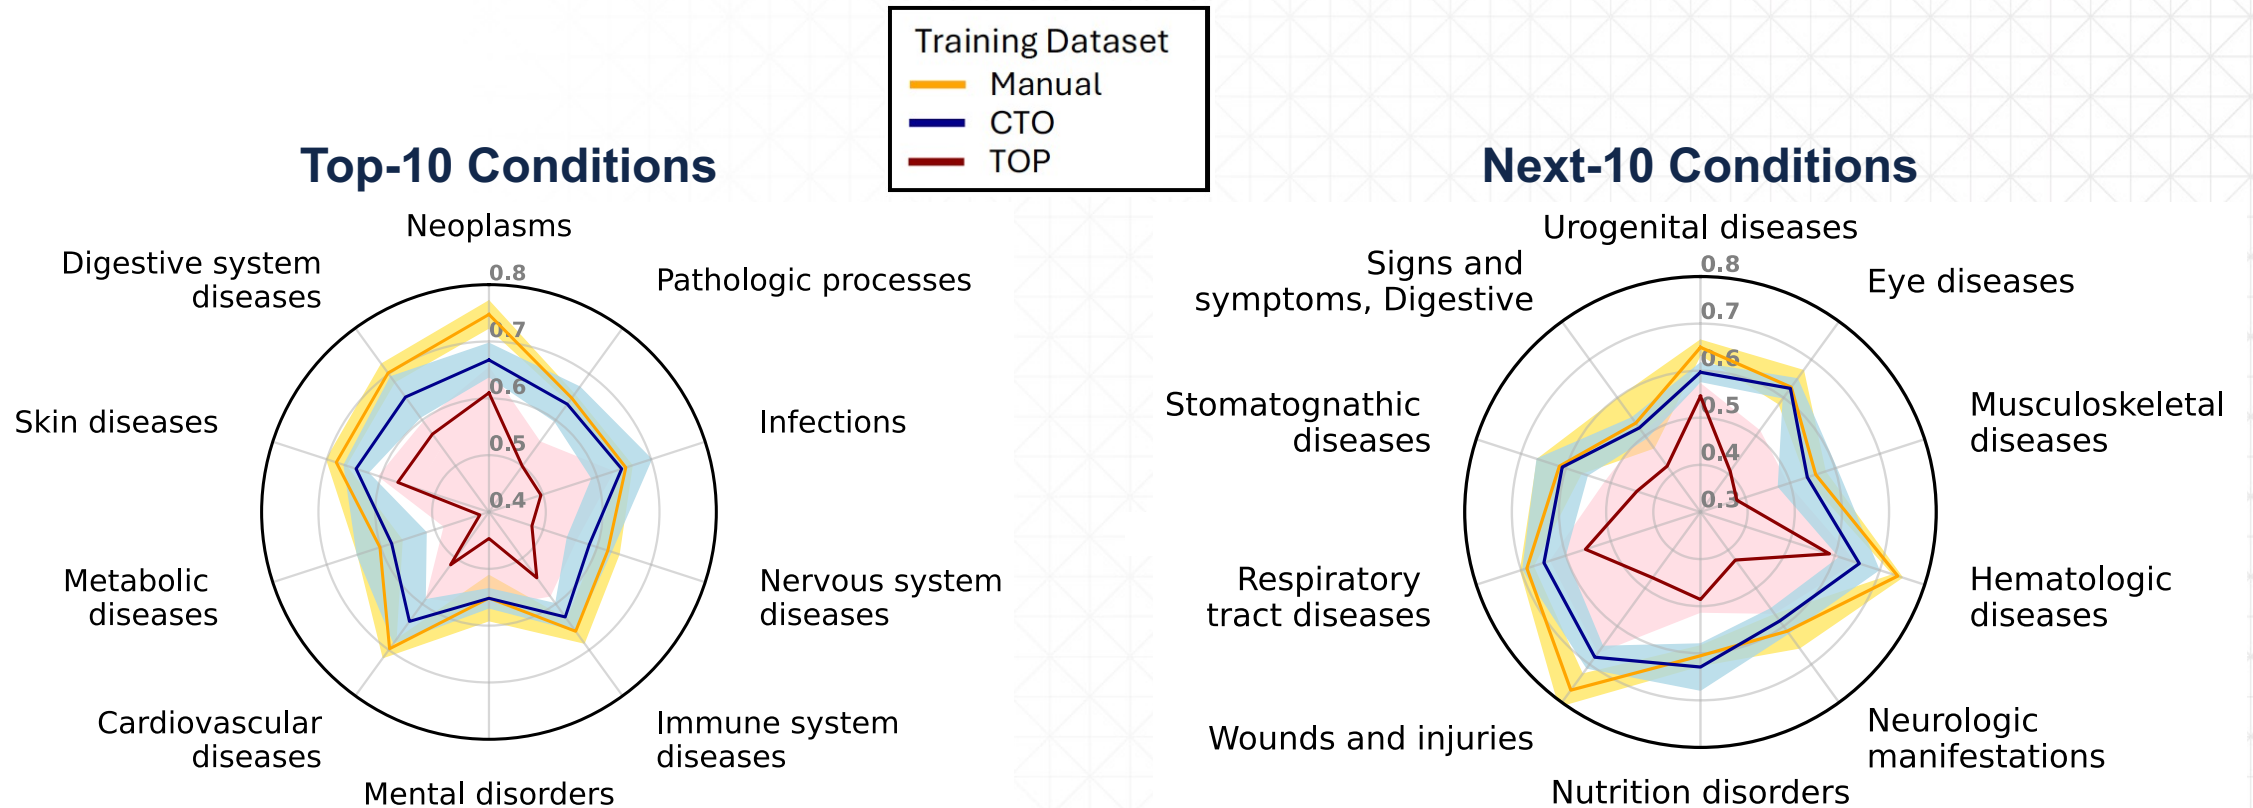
Training Dataset
Manual
CTO
TOP

Top-10 Conditions

Neoplasms
Pathologic processes
Infections
Nervous system diseases
Immune system diseases
Mental disorders
Cardiovascular diseases
Metabolic diseases
Skin diseases
Digestive system diseases
0.8
0.7
0.6
0.5
0.4

Next-10 Conditions

Urogenital diseases
Eye diseases
Musculoskeletal diseases
Hematologic diseases
Neurologic manifestations
Nutrition disorders
Wounds and injuries
Respiratory tract diseases
Stomatognathic diseases
Signs and symptoms, Digestive
0.8
0.7
0.6
0.5
0.4
0.3